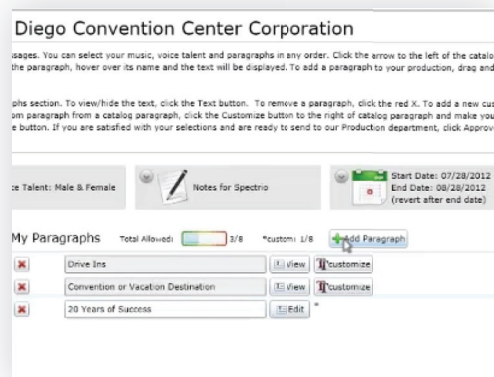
Diego Convention Center Corporation

ssages. You can select your music, voice talent and paragraphs in any order. Click the arrow to the left of the catalo the paragraph, hover over its name and the text will be displayed. To add a paragraph to your production, drag and

phs section. To view/hide the text, click the Text button. To remove a paragraph, click the red X. To add a new cus om paragraph from a catalog paragraph, click the Customize button to the right of catalog paragraph and make you e button. If you are satisfied with your selections and are ready to send to our Production department, click Approv

ce Talent: Male & Female

Notes for Spectrio

Start Date: 07/28/2012
End Date: 08/28/2012
(revert after end date)

My Paragraphs Total Allowed: 3/8 *custom: 1/8 Add Paragraph

Drive Ins view customize

Convention or Vacation Destination view customize

20 Years of Success Edit *